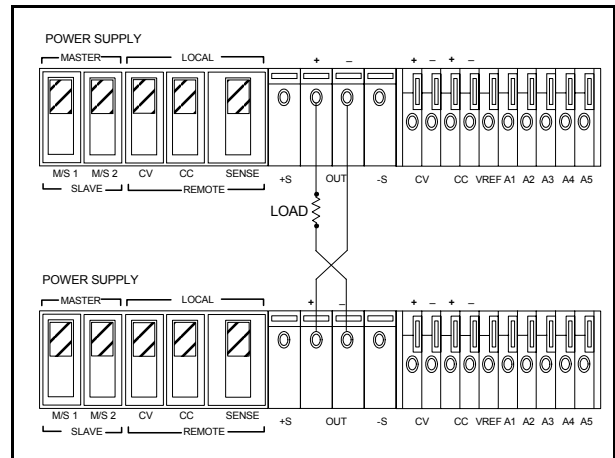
POWER SUPPLY

MASTER LOCAL

+ –

+ – + –

M/S 1 M/S 2 CV CC SENSE +S OUT -S CV CC VREF A1 A2 A3 A4 A5

SLAVE REMOTE

LOAD

POWER SUPPLY

MASTER LOCAL

+ –

+ – + –

M/S 1 M/S 2 CV CC SENSE +S OUT -S CV CC VREF A1 A2 A3 A4 A5

SLAVE REMOTE